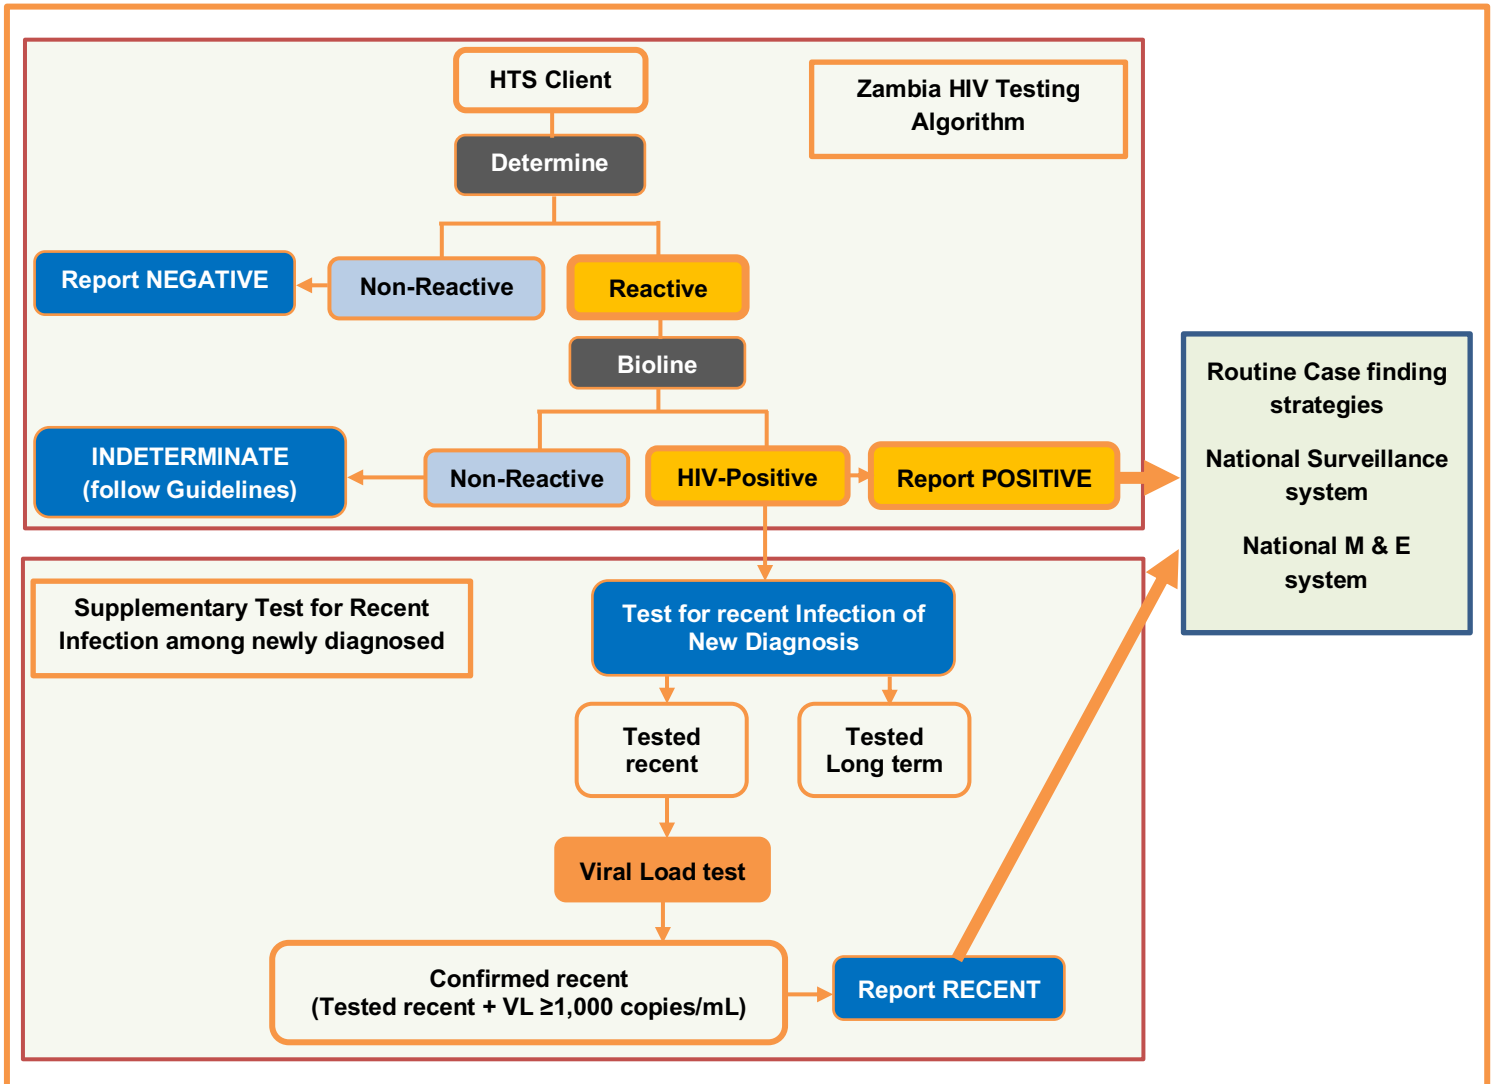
HTS Client

Zambia HIV Testing Algorithm

Determine

Report NEGATIVE

Non-Reactive

Reactive

Bioline

INDETERMINATE (follow Guidelines)

Non-Reactive

HIV-Positive

Report POSITIVE

Routine Case finding strategies

National Surveillance system

National M & E system

Supplementary Test for Recent Infection among newly diagnosed

Test for recent Infection of New Diagnosis

Tested recent

Tested Long term

Viral Load test

Confirmed recent (Tested recent + VL ≥1,000 copies/mL)

Report RECENT